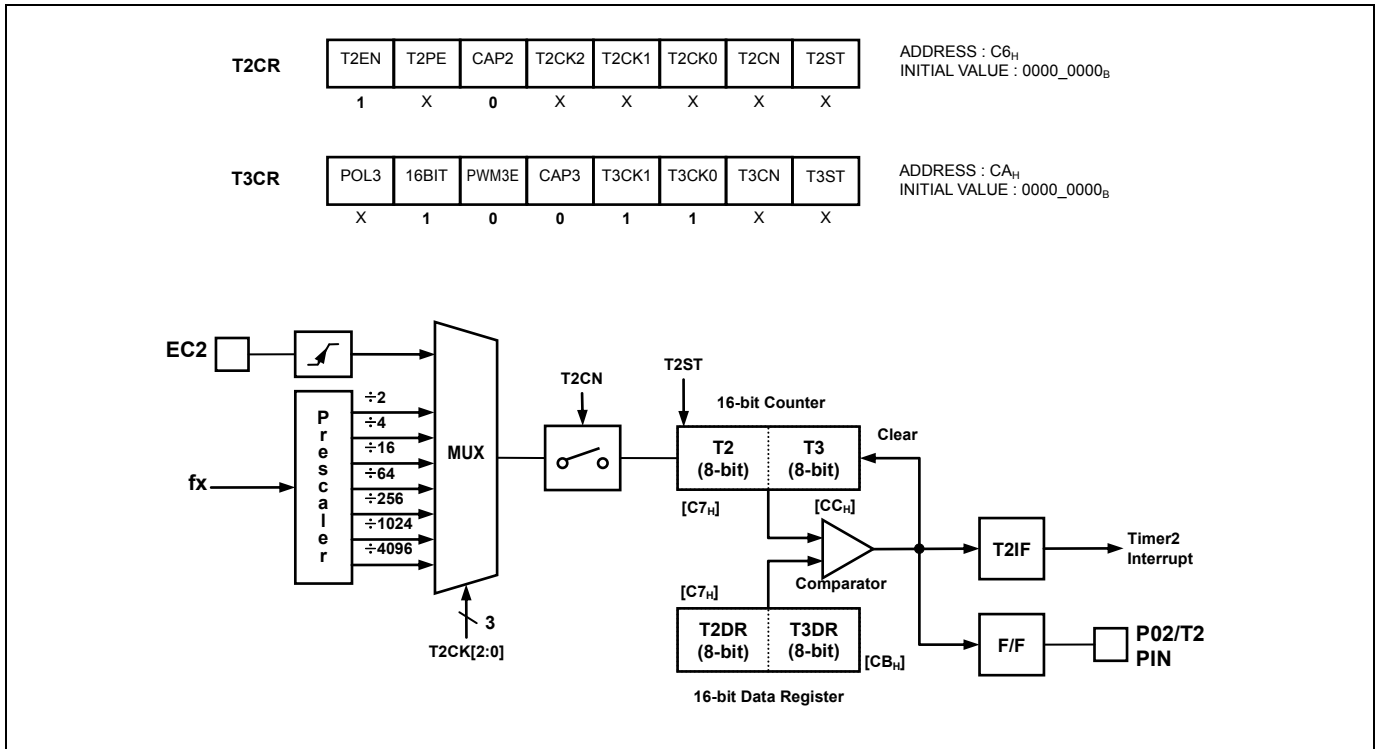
T2CR

| T2EN | T2PE | CAP2 | T2CK2 | T2CK1 | T2CK0 | T2CN | T2ST |
|---|---|---|---|---|---|---|---|
| 1 | X | 0 | X | X | X | X | X |

ADDRESS : $C6_H$
INITIAL VALUE : $0000\_0000_B$

T3CR

| POL3 | 16BIT | PWM3E | CAP3 | T3CK1 | T3CK0 | T3CN | T3ST |
|---|---|---|---|---|---|---|---|
| X | 1 | 0 | 0 | 1 | 1 | X | X |

ADDRESS : $CA_H$
INITIAL VALUE : $0000\_0000_B$

EC2

fx

P r e s c a l e r

÷2
÷4
÷16
÷64
÷256
÷1024
÷4096

MUX

3
T2CK[2:0]

T2CN

T2ST

16-bit Counter

T2
(8-bit)

T3
(8-bit)

Clear

[$C7_H$]

[$CC_H$]

Comparator

[$C7_H$]

T2DR
(8-bit)

T3DR
(8-bit)

[$CB_H$]

16-bit Data Register

T2IF

Timer2
Interrupt

F/F

P02/T2
PIN